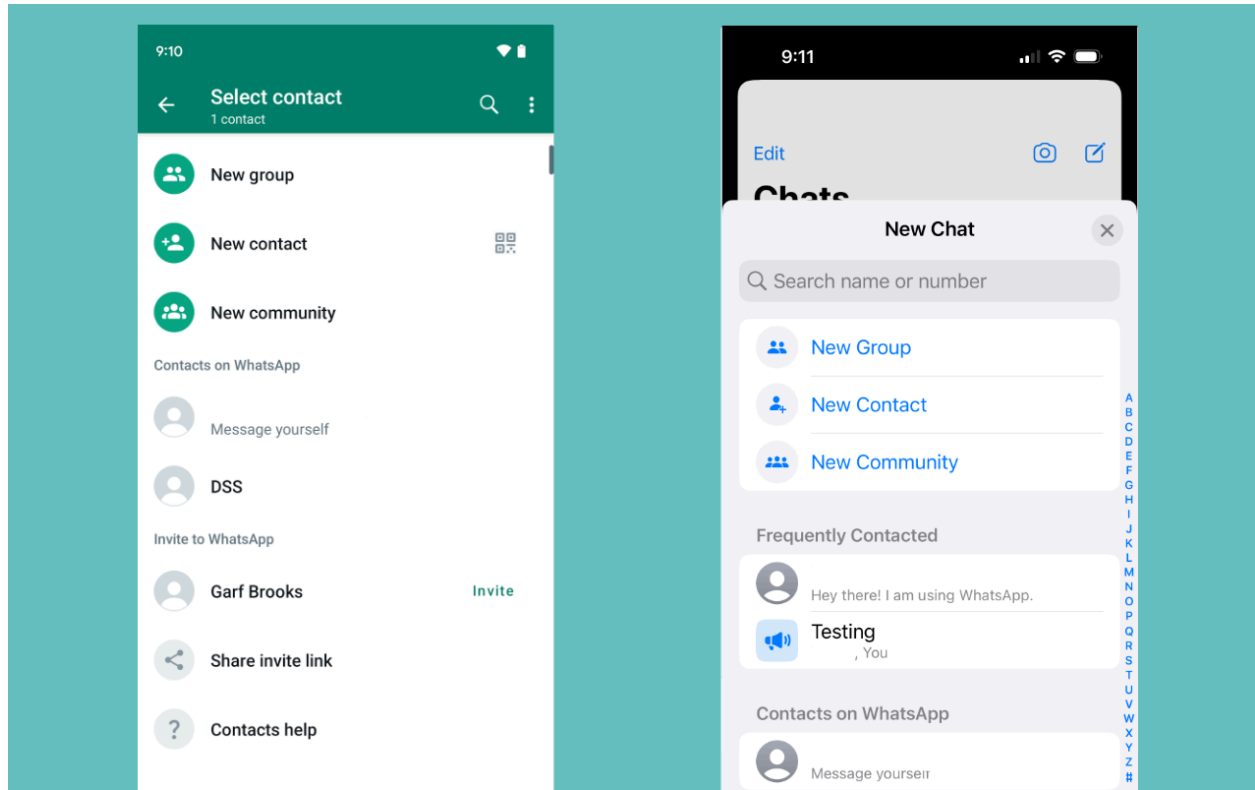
9:10

Select contact
1 contact

New group

New contact

New community

Contacts on WhatsApp

Message yourself

DSS

Invite to WhatsApp

Garf Brooks
Invite

Share invite link

Contacts help

9:11

Edit

Chats

New Chat

Search name or number

New Group

New Contact

New Community

Frequently Contacted

Hey there! I am using WhatsApp.

Testing
, You

Contacts on WhatsApp

Message yourself

A B C D E F G H I J K L M N O P Q R S T U V W X Y Z #